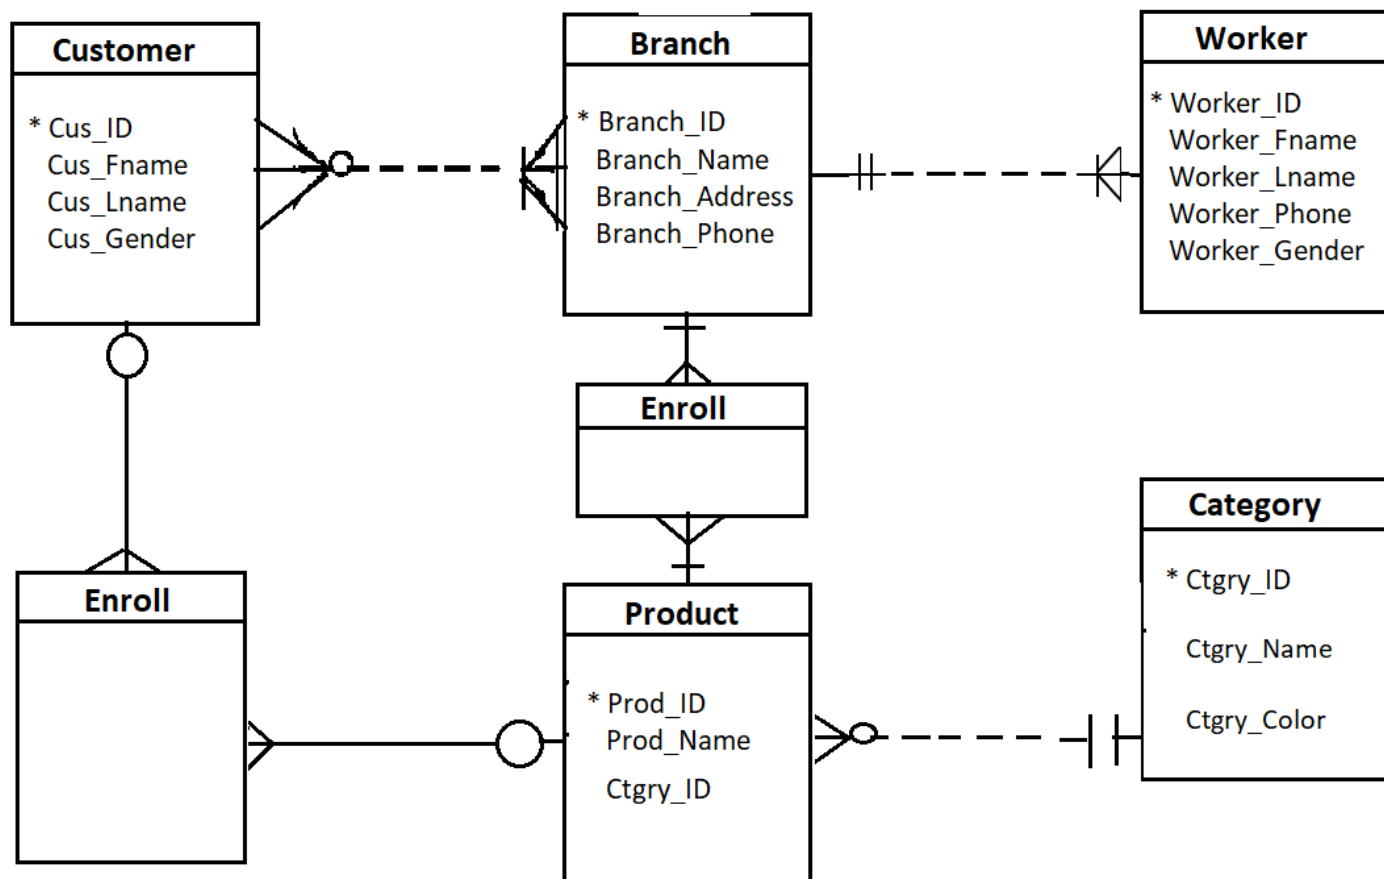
Customer
* Cus_ID
Cus_Fname
Cus_Lname
Cus_Gender

Branch
* Branch_ID
Branch_Name
Branch_Address
Branch_Phone

Worker
* Worker_ID
Worker_Fname
Worker_Lname
Worker_Phone
Worker_Gender

Enroll

Category
* Ctgry_ID
Ctgry_Name
Ctgry_Color

Enroll

Product
* Prod_ID
Prod_Name
Ctgry_ID